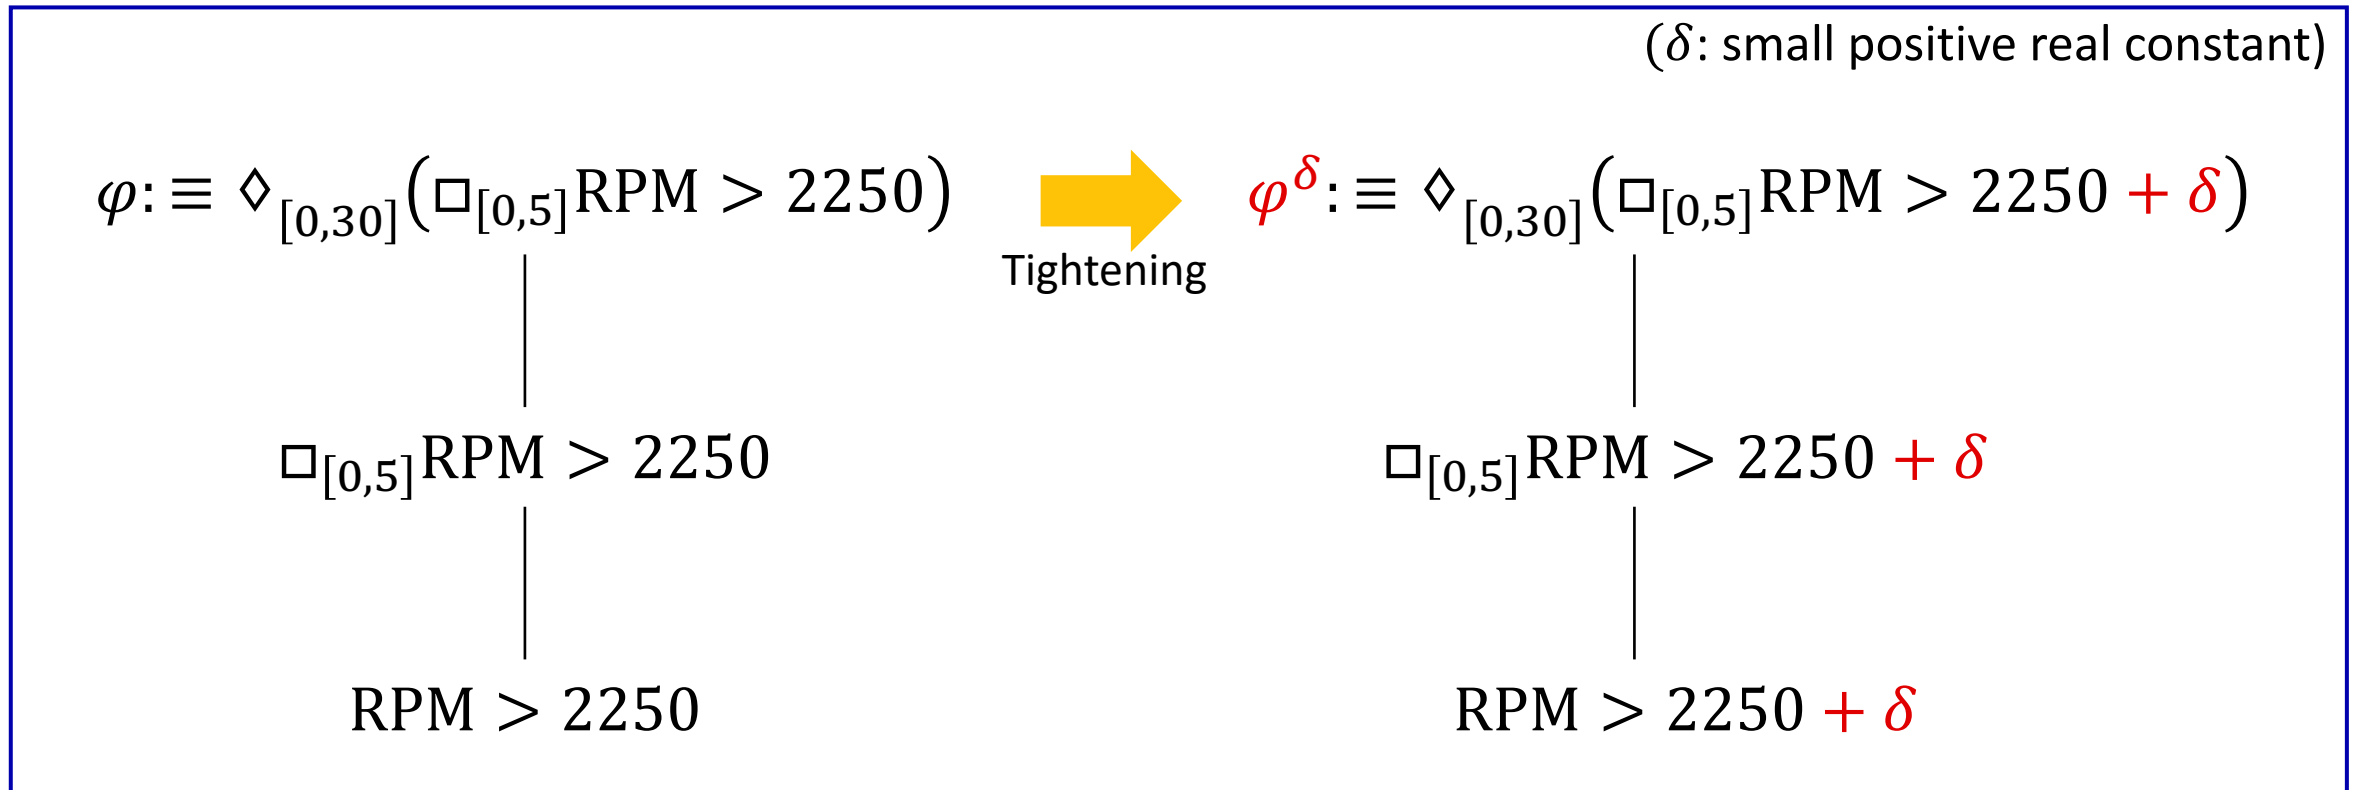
($\delta$: small positive real constant)

$\varphi :\equiv \Diamond_{[0,30]}(\Box_{[0,5]}\mathrm{RPM} > 2250)$

Tightening

$\varphi^{\delta} :\equiv \Diamond_{[0,30]}(\Box_{[0,5]}\mathrm{RPM} > 2250 + \delta)$

$\Box_{[0,5]}\mathrm{RPM} > 2250$

$\Box_{[0,5]}\mathrm{RPM} > 2250 + \delta$

$\mathrm{RPM} > 2250$

$\mathrm{RPM} > 2250 + \delta$